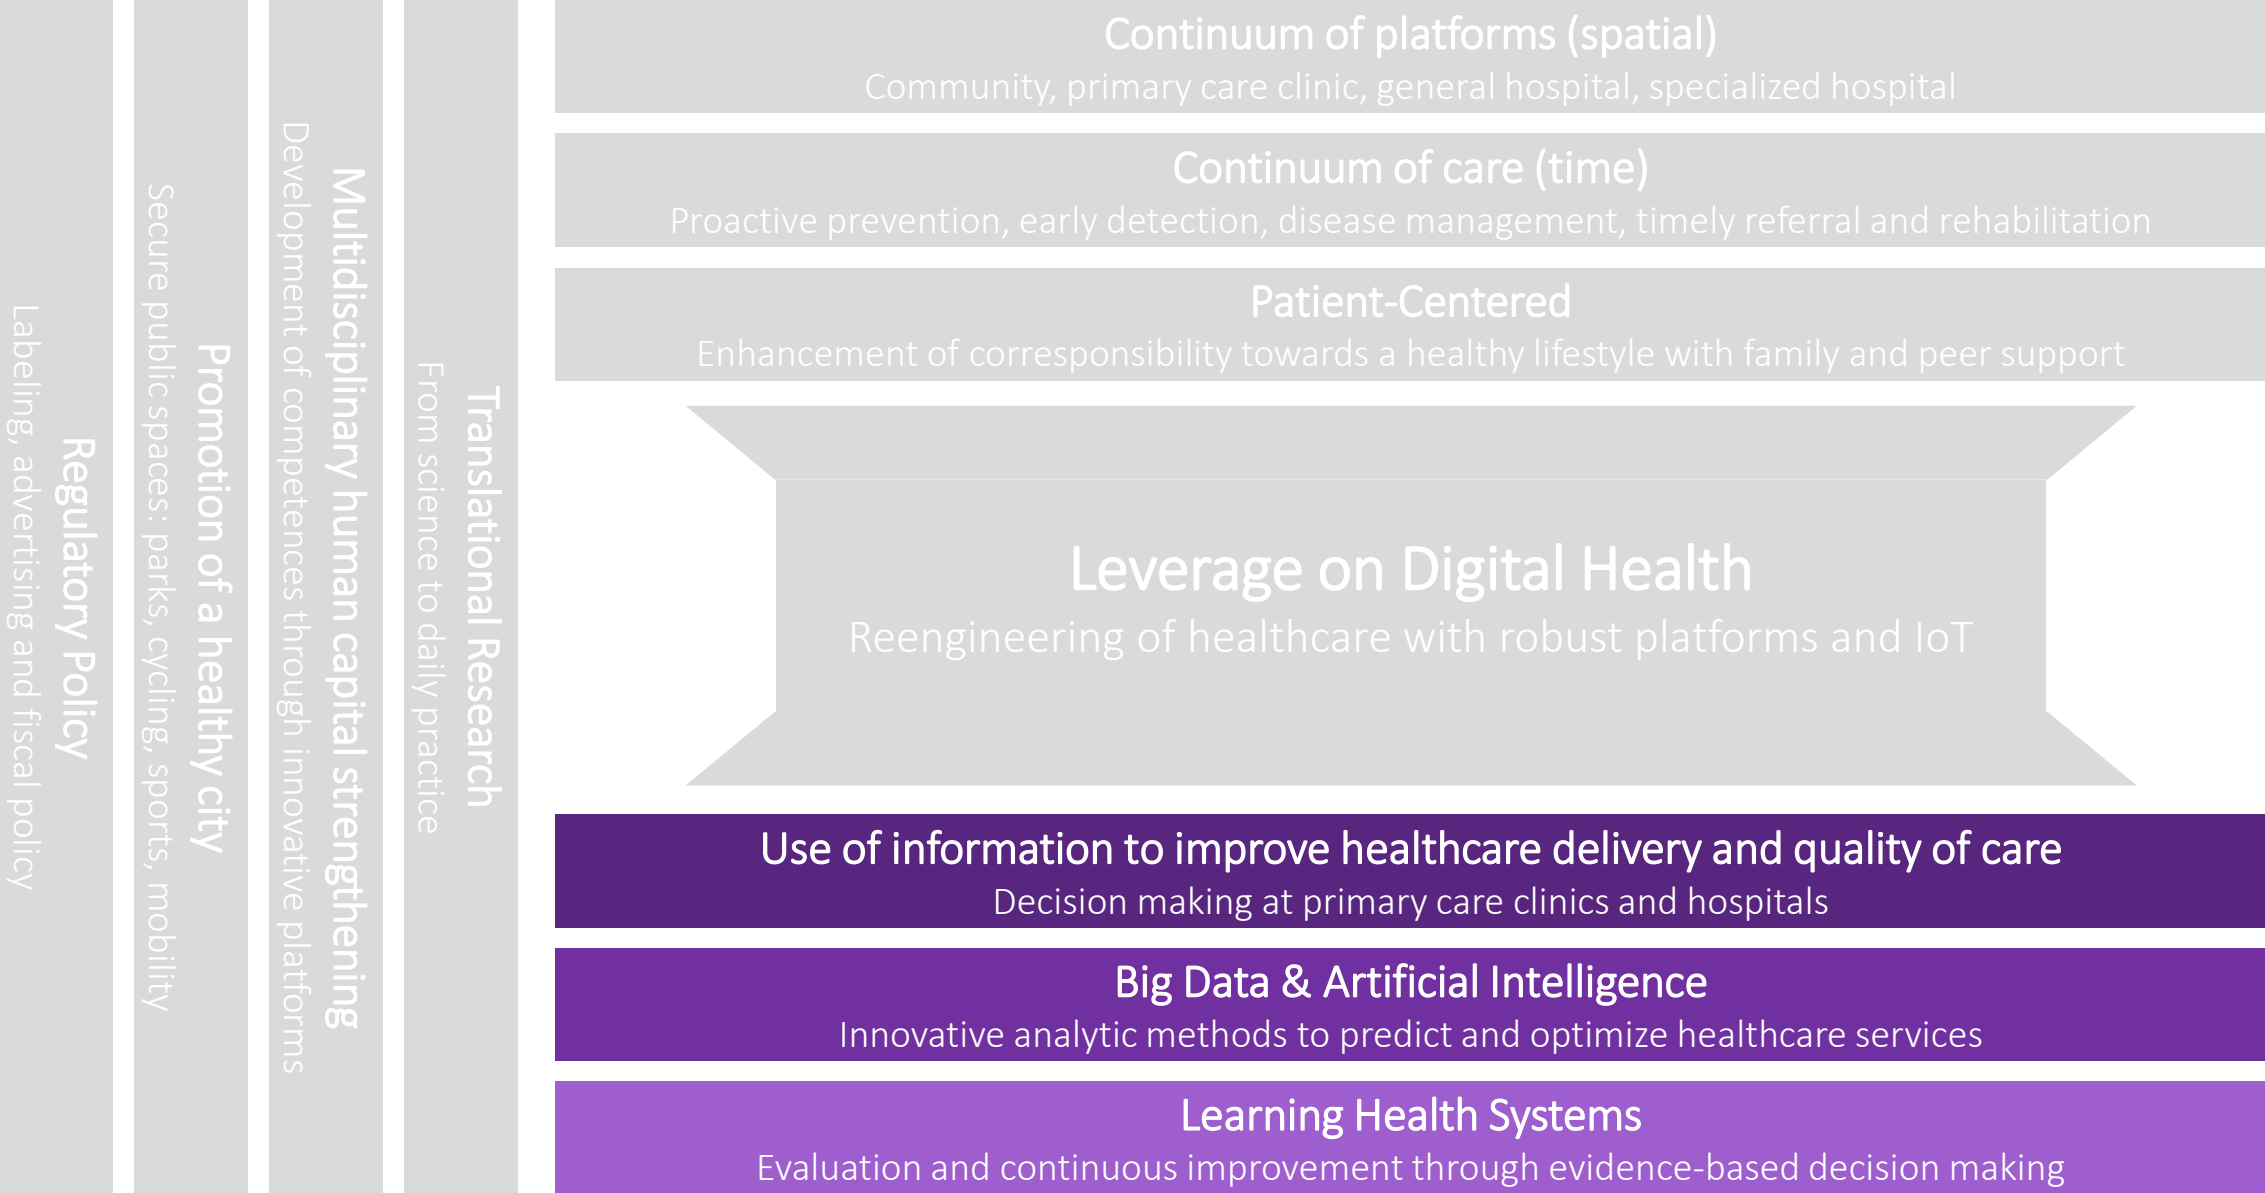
Regulatory Policy
Labeling, advertising and fiscal policy

Promotion of a healthy city
Secure public spaces: parks, cycling, sports, mobility

Multidisciplinary human capital strengthening
Development of competences through innovative platforms

Translational Research
From science to daily practice

Continuum of platforms (spatial)
Community, primary care clinic, general hospital, specialized hospital

Continuum of care (time)
Proactive prevention, early detection, disease management, timely referral and rehabilitation

Patient-Centered
Enhancement of corresponsibility towards a healthy lifestyle with family and peer support

Leverage on Digital Health
Reengineering of healthcare with robust platforms and IoT

Use of information to improve healthcare delivery and quality of care
Decision making at primary care clinics and hospitals

Big Data & Artificial Intelligence
Innovative analytic methods to predict and optimize healthcare services

Learning Health Systems
Evaluation and continuous improvement through evidence-based decision making